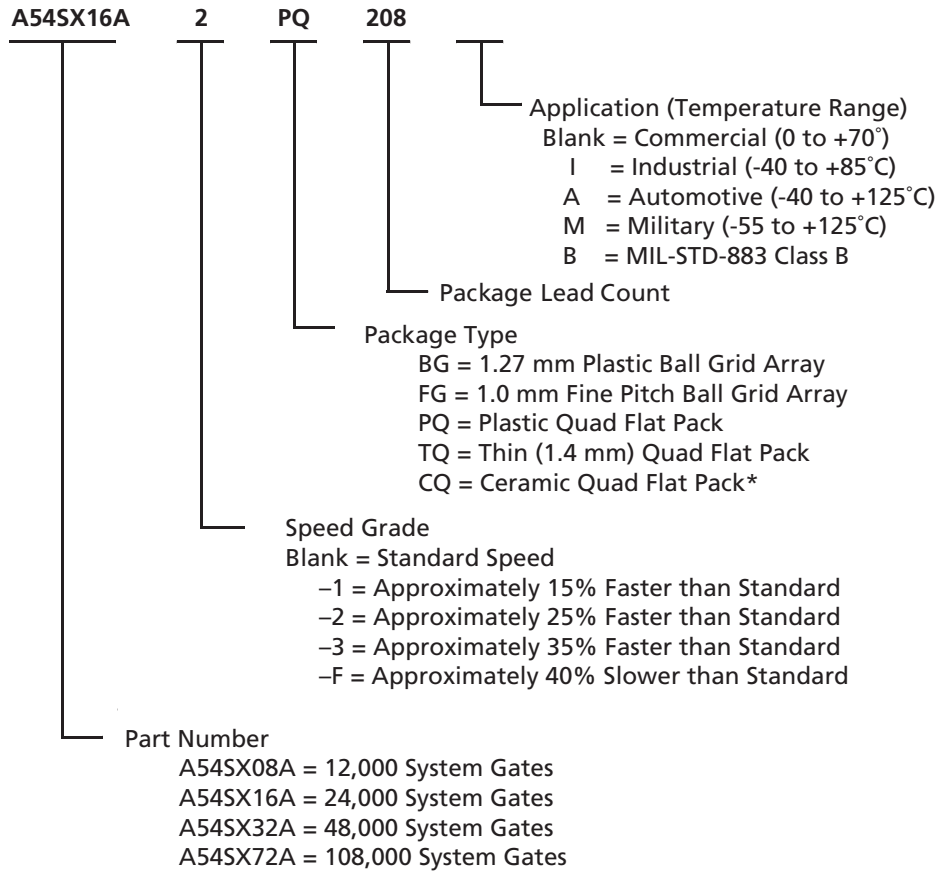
A54SX16A 2 PQ 208

Application (Temperature Range)
Blank = Commercial (0 to +70˚)
I = Industrial (-40 to +85˚C)
A = Automotive (-40 to +125˚C)
M = Military (-55 to +125˚C)
B = MIL-STD-883 Class B

Package Lead Count

Package Type
BG = 1.27 mm Plastic Ball Grid Array
FG = 1.0 mm Fine Pitch Ball Grid Array
PQ = Plastic Quad Flat Pack
TQ = Thin (1.4 mm) Quad Flat Pack
CQ = Ceramic Quad Flat Pack*

Speed Grade
Blank = Standard Speed
–1 = Approximately 15% Faster than Standard
–2 = Approximately 25% Faster than Standard
–3 = Approximately 35% Faster than Standard
–F = Approximately 40% Slower than Standard

Part Number
A54SX08A = 12,000 System Gates
A54SX16A = 24,000 System Gates
A54SX32A = 48,000 System Gates
A54SX72A = 108,000 System Gates